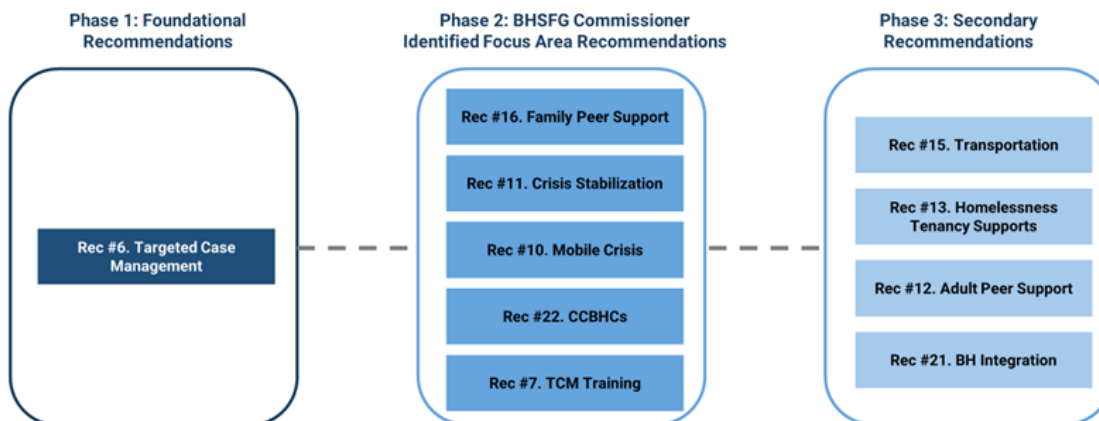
Phase 1: Foundational Recommendations

Rec #6. Targeted Case Management

Phase 2: BHSFG Commissioner Identified Focus Area Recommendations

Rec #16. Family Peer Support

Rec #11. Crisis Stabilization

Rec #10. Mobile Crisis

Rec #22. CCBHCs

Rec #7. TCM Training

Phase 3: Secondary Recommendations

Rec #15. Transportation

Rec #13. Homelessness Tenancy Supports

Rec #12. Adult Peer Support

Rec #21. BH Integration